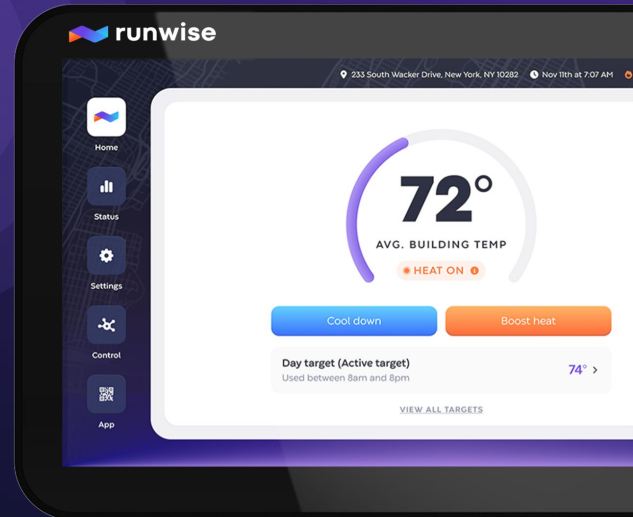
runwise

233 South Wacker Drive, New York, NY 10282 Nov 11th at 7:07 AM

Home

Status

Settings

Control

App

72°

AVG. BUILDING TEMP

HEAT ON

Cool down

Boost heat

Day target (Active target)
Used between 8am and 8pm

74°

VIEW ALL TARGETS